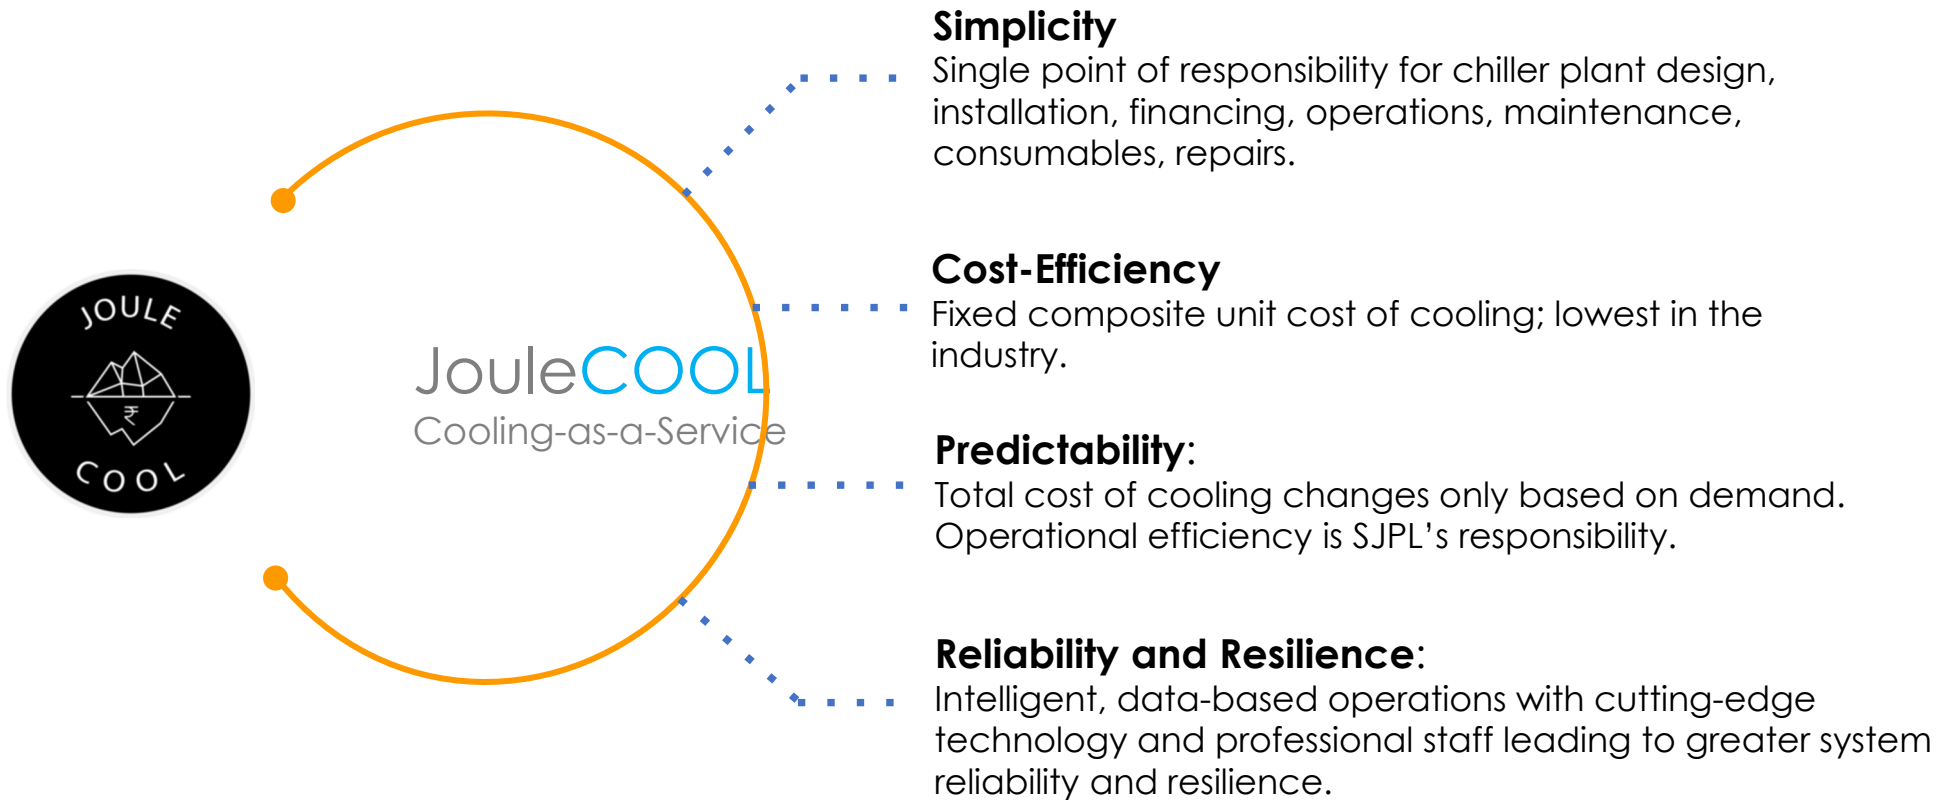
JOULE
₹
COOL

JouleCOOL
Cooling-as-a-Service

**Simplicity**
Single point of responsibility for chiller plant design, installation, financing, operations, maintenance, consumables, repairs.

**Cost-Efficiency**
Fixed composite unit cost of cooling; lowest in the industry.

**Predictability**:
Total cost of cooling changes only based on demand. Operational efficiency is SJPL's responsibility.

**Reliability and Resilience**:
Intelligent, data-based operations with cutting-edge technology and professional staff leading to greater system reliability and resilience.